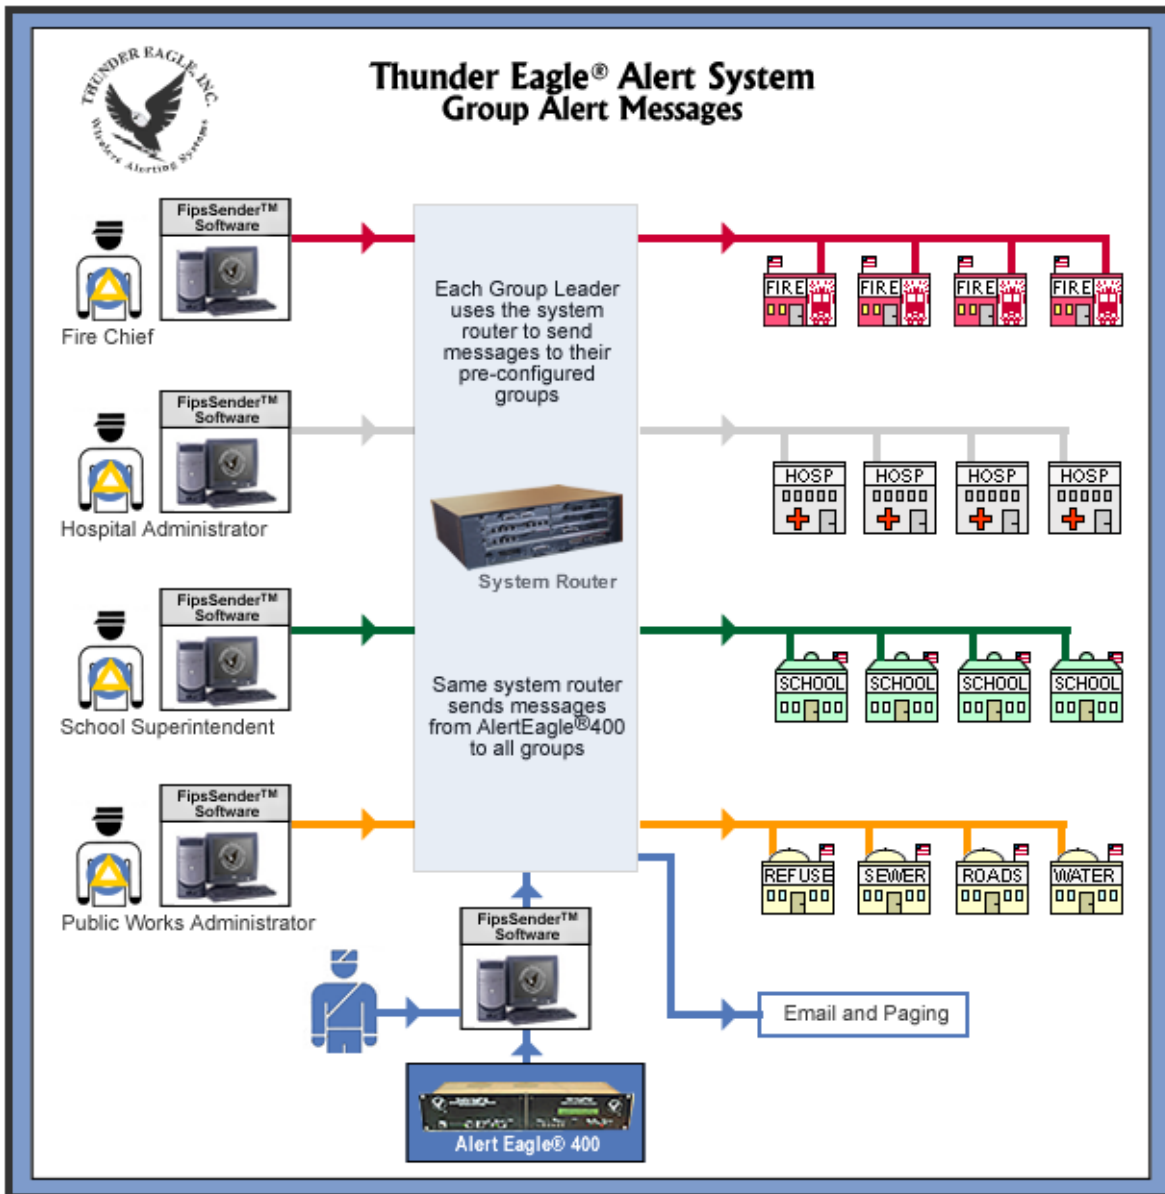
THUNDER EAGLE, INC.
Wireless Alerting Systems

Thunder Eagle® Alert System
Group Alert Messages

FipsSender™ Software

Fire Chief

Each Group Leader uses the system router to send messages to their pre-configured groups

FIRE FIRE FIRE FIRE

FipsSender™ Software

Hospital Administrator

HOSP HOSP HOSP HOSP

System Router

FipsSender™ Software

School Superintendent

Same system router sends messages from AlertEagle®400 to all groups

SCHOOL SCHOOL SCHOOL SCHOOL

FipsSender™ Software

Public Works Administrator

REFUSE SEWER ROADS WATER

FipsSender™ Software

Email and Paging

Alert Eagle® 400